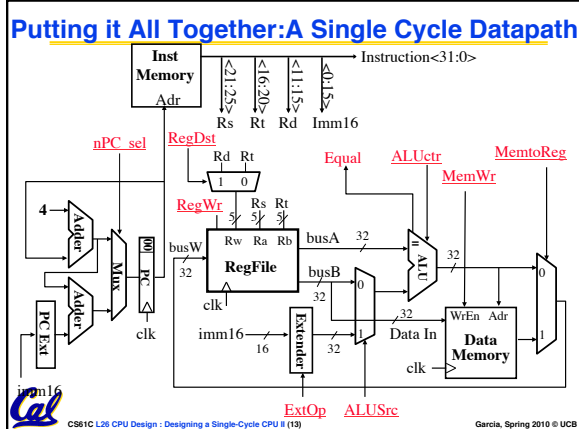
Putting it All Together:A Single Cycle Datapath

Inst Memory
Adr
Instruction<31:0>
<21:25>
<16:20>
<11:15>
<0:15>
Rs Rt Rd Imm16

nPC_sel
RegDst
Rd Rt
1 0
Equal
ALUctr
MemtoReg
MemWr
RegWr
5 5 5
Rs Rt
4
Adder
Adder
Mux
00
PC
busW
32
Rw Ra Rb
RegFile
busA
32
=
ALU
32
busB
32
0
1
32
WrEn Adr
Data In
Data Memory
0
1
clk
clk
PC Ext
imm16
16
Extender
32
clk
imm16
ExtOp
ALUSrc

CS61C L26 CPU Design : Designing a Single-Cycle CPU II (13)
Garcia, Spring 2010 © UCB